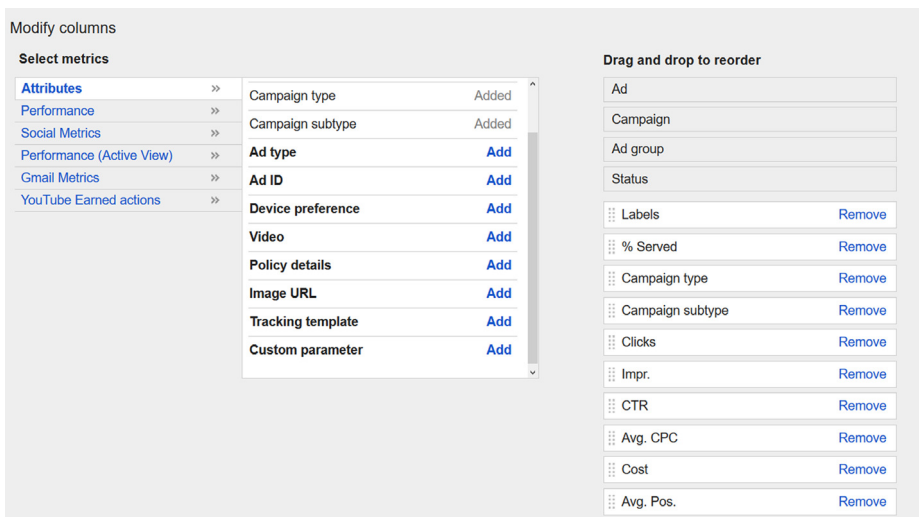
Modify columns

Select metrics

Attributes »
Performance »
Social Metrics »
Performance (Active View) »
Gmail Metrics »
YouTube Earned actions »

| | |
|---|---|
| Campaign type | Added |
| Campaign subtype | Added |
| Ad type | Add |
| Ad ID | Add |
| Device preference | Add |
| Video | Add |
| Policy details | Add |
| Image URL | Add |
| Tracking template | Add |
| Custom parameter | Add |

Drag and drop to reorder

Ad
Campaign
Ad group
Status

| | |
|---|---|
| Labels | Remove |
| % Served | Remove |
| Campaign type | Remove |
| Campaign subtype | Remove |
| Clicks | Remove |
| Impr. | Remove |
| CTR | Remove |
| Avg. CPC | Remove |
| Cost | Remove |
| Avg. Pos. | Remove |